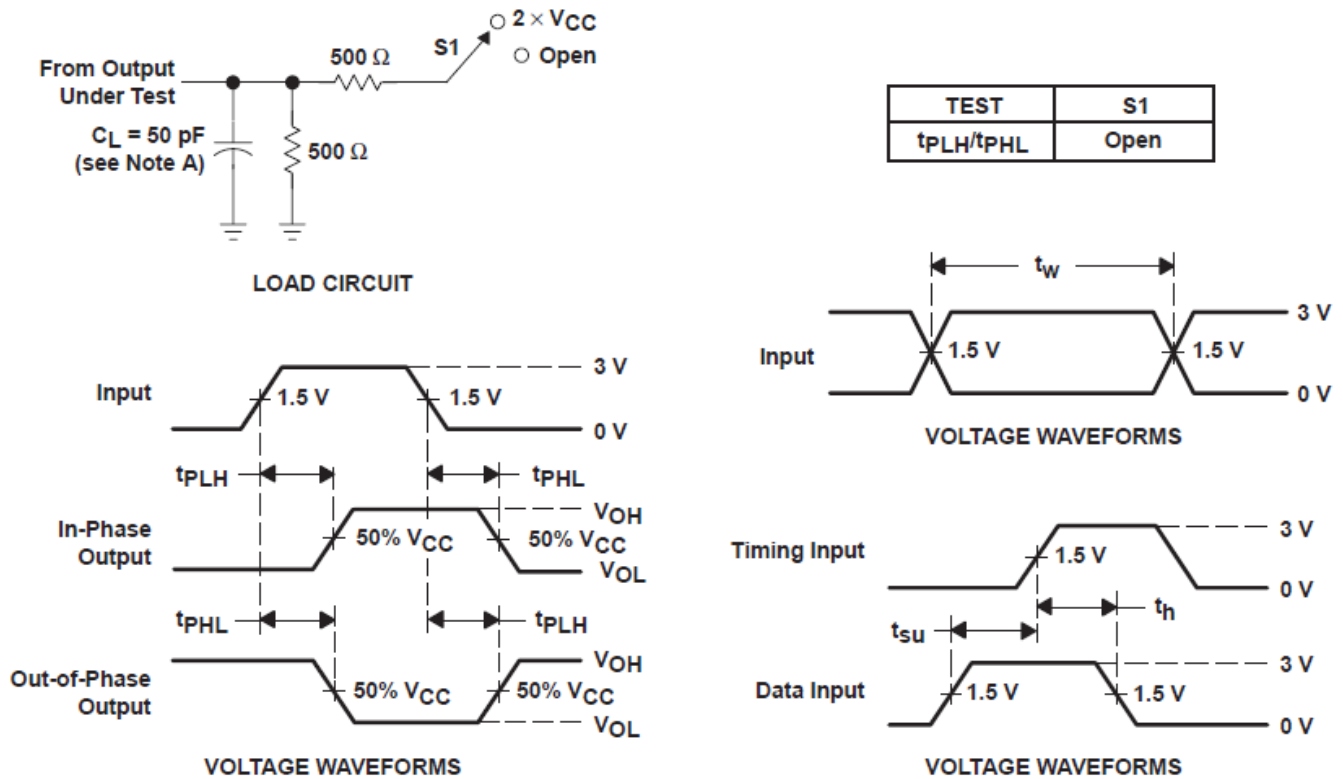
From Output Under Test

$C_L$ = 50 pF (see Note A)

500 Ω

500 Ω

S1

○ 2 × $V_{CC}$

○ Open

LOAD CIRCUIT

| TEST | S1 |
|---|---|
| $t_{PLH}$/$t_{PHL}$ | Open |

$t_w$

Input

1.5 V

1.5 V

3 V

0 V

VOLTAGE WAVEFORMS

Input

1.5 V

1.5 V

3 V

0 V

$t_{PLH}$

$t_{PHL}$

In-Phase Output

50% $V_{CC}$

50% $V_{CC}$

$V_{OH}$

$V_{OL}$

$t_{PHL}$

$t_{PLH}$

Out-of-Phase Output

50% $V_{CC}$

50% $V_{CC}$

$V_{OH}$

$V_{OL}$

VOLTAGE WAVEFORMS

Timing Input

1.5 V

3 V

0 V

$t_h$

$t_{su}$

Data Input

1.5 V

1.5 V

3 V

0 V

VOLTAGE WAVEFORMS